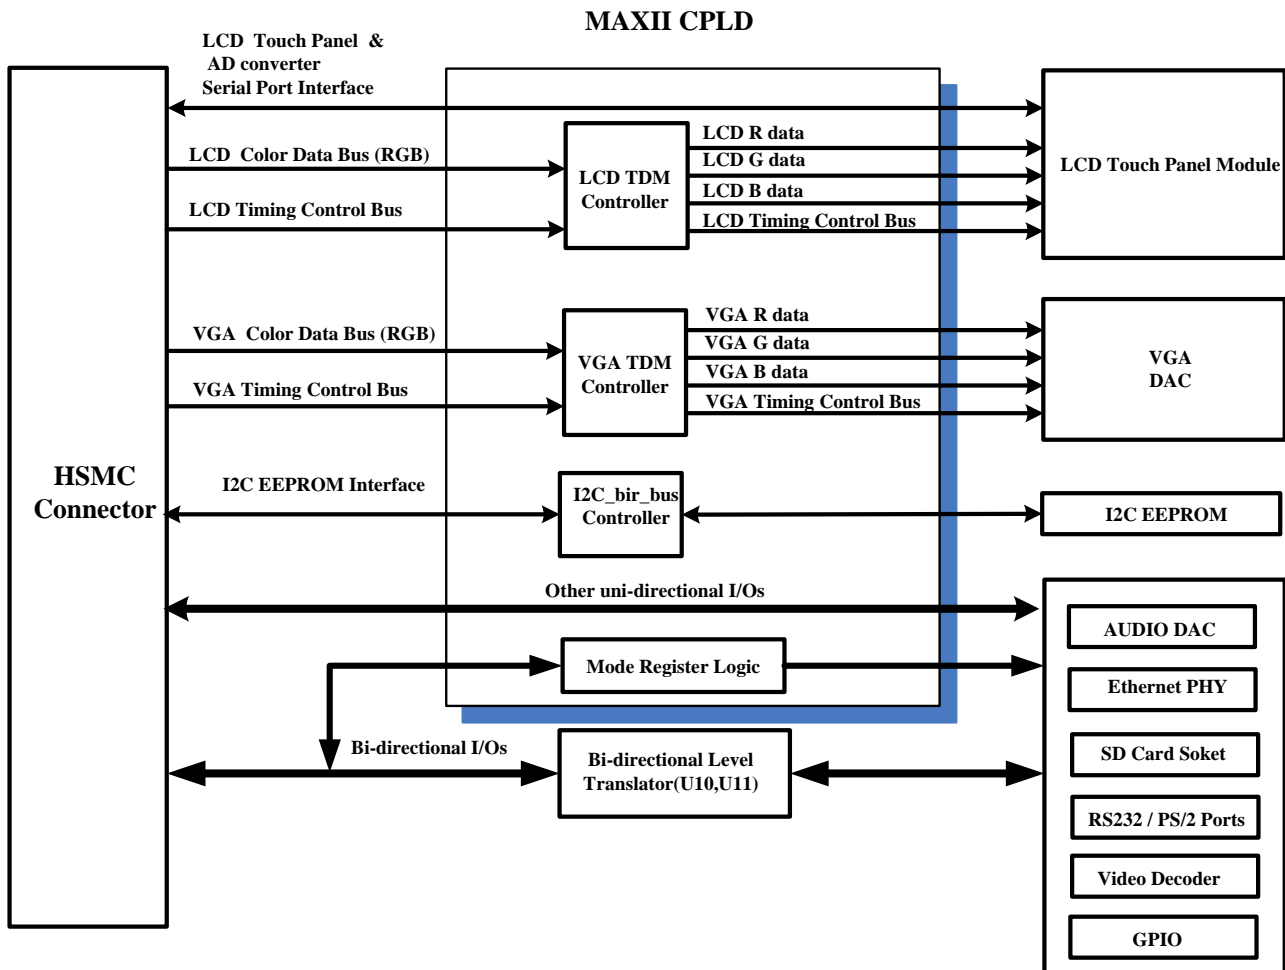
MAXII CPLD

LCD Touch Panel &
AD converter
Serial Port Interface

HSMC Connector

LCD Color Data Bus (RGB)

LCD Timing Control Bus

LCD TDM Controller

LCD R data
LCD G data
LCD B data
LCD Timing Control Bus

LCD Touch Panel Module

VGA Color Data Bus (RGB)

VGA Timing Control Bus

VGA TDM Controller

VGA R data
VGA G data
VGA B data
VGA Timing Control Bus

VGA DAC

I2C EEPROM Interface

I2C_bir_bus Controller

I2C EEPROM

Other uni-directional I/Os

Mode Register Logic

Bi-directional I/Os

Bi-directional Level Translator(U10,U11)

AUDIO DAC

Ethernet PHY

SD Card Soket

RS232 / PS/2 Ports

Video Decoder

GPIO